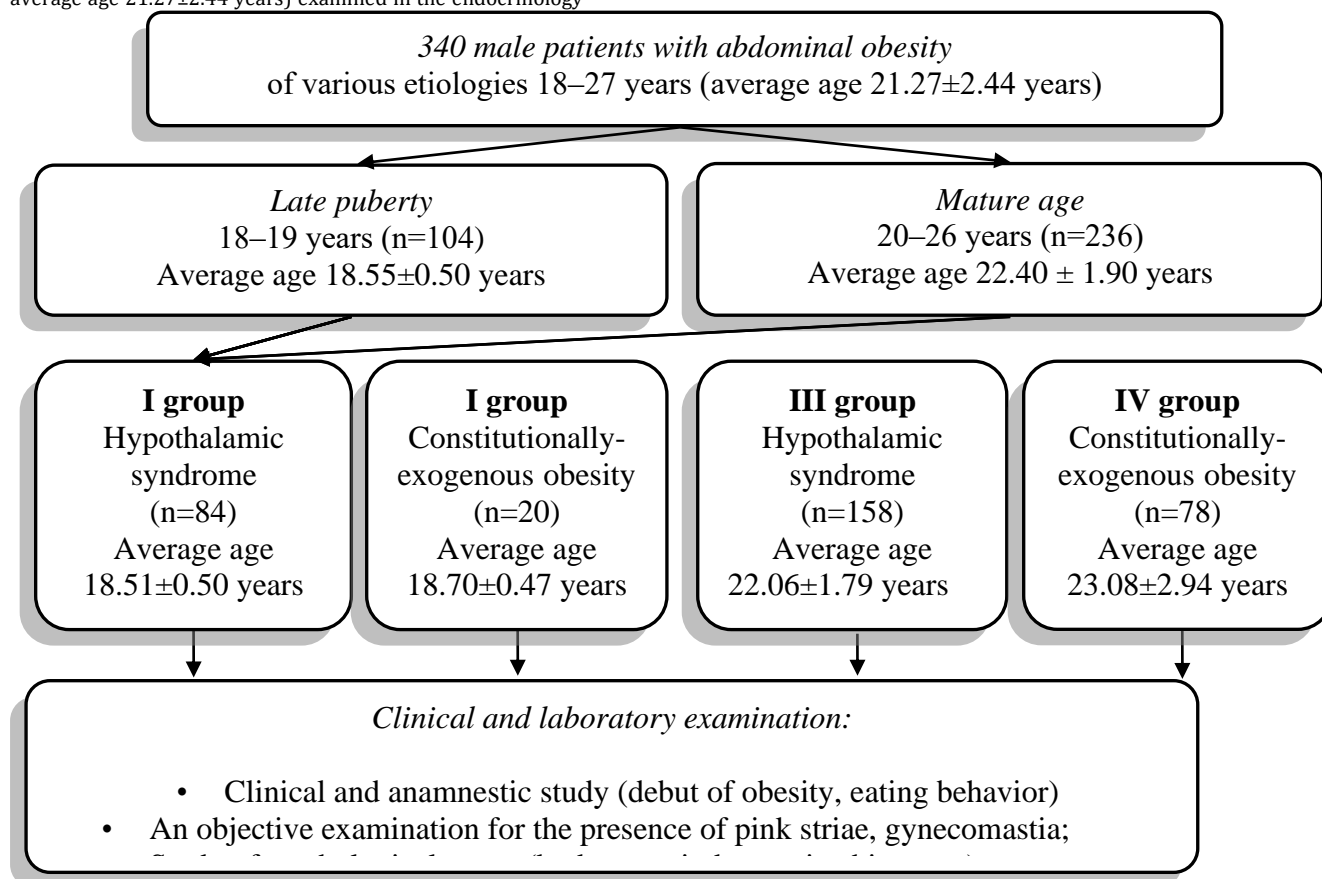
average age 21.27±2.44 years) examined in the endocrinology

*340 male patients with abdominal obesity*
of various etiologies 18–27 years (average age 21.27±2.44 years)

*Late puberty*
18–19 years (n=104)
Average age 18.55±0.50 years

*Mature age*
20–26 years (n=236)
Average age 22.40 ± 1.90 years

**I group**
Hypothalamic syndrome
(n=84)
Average age
18.51±0.50 years

**I group**
Constitutionally-exogenous obesity
(n=20)
Average age
18.70±0.47 years

**III group**
Hypothalamic syndrome
(n=158)
Average age
22.06±1.79 years

**IV group**
Constitutionally-exogenous obesity
(n=78)
Average age
23.08±2.94 years

*Clinical and laboratory examination:*

• Clinical and anamnestic study (debut of obesity, eating behavior)
• An objective examination for the presence of pink striae, gynecomastia;
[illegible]